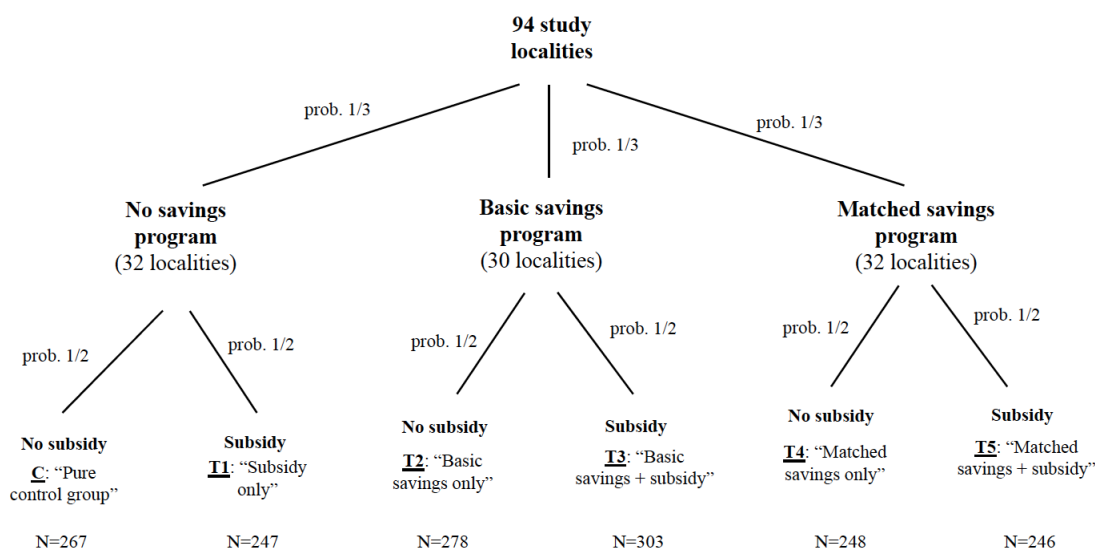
94 study localities

prob. 1/3

prob. 1/3

prob. 1/3

No savings program (32 localities)

Basic savings program (30 localities)

Matched savings program (32 localities)

prob. 1/2

prob. 1/2

prob. 1/2

prob. 1/2

prob. 1/2

prob. 1/2

No subsidy
C: "Pure control group"

Subsidy
T1: "Subsidy only"

No subsidy
T2: "Basic savings only"

Subsidy
T3: "Basic savings + subsidy"

No subsidy
T4: "Matched savings only"

Subsidy
T5: "Matched savings + subsidy"

N=267

N=247

N=278

N=303

N=248

N=246